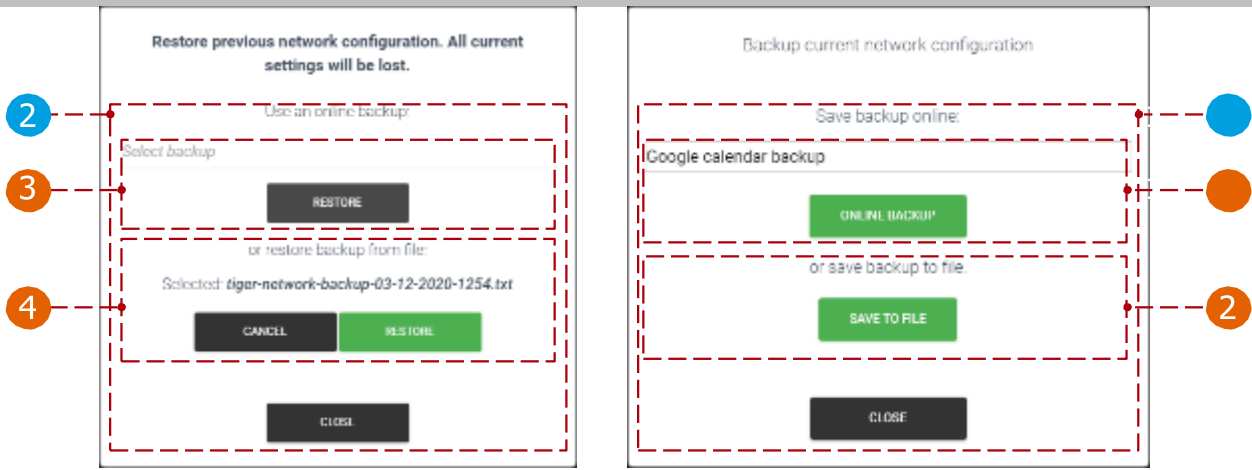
Restore previous network configuration. All current settings will be lost.

2

Use an online backup:

3

Select backup

RESTORE

or restore backup from file:

4

Selected: tiger-network-backup-03-12-2020-1254.txt

CANCEL

RESTORE

CLOSE

Backup current network configuration

Save backup online:

Google calendar backup

ONLINE BACKUP

or save backup to file.

2

SAVE TO FILE

CLOSE